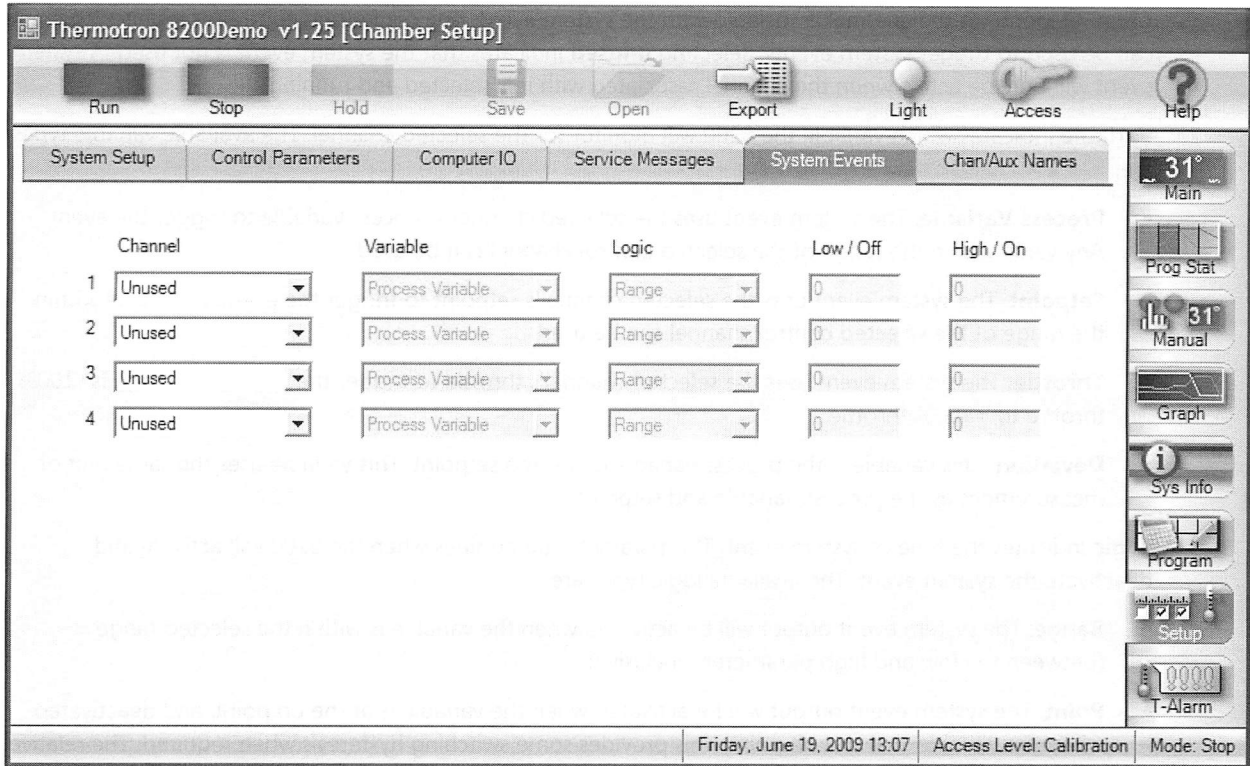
Thermotron 8200Demo v1.25 [Chamber Setup]

Run Stop Hold Save Open Export Light Access Help

System Setup | Control Parameters | Computer IO | Service Messages | System Events | Chan/Aux Names

| | Channel | Variable | Logic | Low / Off | High / On |
|---|---|---|---|---|---|
| 1 | Unused | Process Variable | Range | 0 | 0 |
| 2 | Unused | Process Variable | Range | 0 | 0 |
| 3 | Unused | Process Variable | Range | 0 | 0 |
| 4 | Unused | Process Variable | Range | 0 | 0 |

31° Main

Prog Stat

31° Manual

Graph

Sys Info

Program

Setup

T-Alarm

Friday, June 19, 2009 13:07 | Access Level: Calibration | Mode: Stop